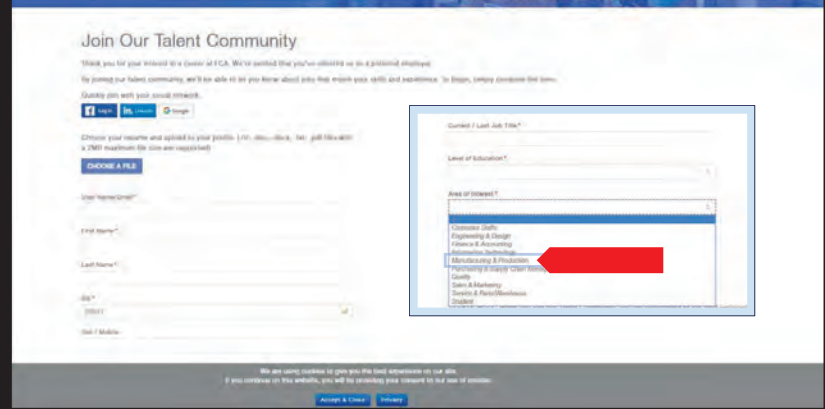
Join Our Talent Community

Thank you for your interest in a career at FCA. We're excited that you've selected us as a potential employer.

By joining our talent community, we'll be able to let you know about jobs that match your skills and experience. To begin, simply complete the form.

Quickly join with your social network.

Log in LinkedIn Google

Choose your resume and upload to your profile. (.rtf, .doc, .docx, .txt, .pdf file with a 2MB maximum file size are supported)

CHOOSE A FILE

User Name/Email*

First Name*

Last Name*

Zip*

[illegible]

Cell / Mobile

Current / Last Job Title*

Level of Education*

Area of Interest*

Corporate Staffs
Engineering & Design
Finance & Accounting
Information Technology
Manufacturing & Production
Purchasing & Supply Chain Management
Quality
Sales & Marketing
Trades & Retail/Warehouse
Student

We are using cookies to give you the best experience on our site.
If you continue on this website, you will be providing your consent to our use of cookies.

Accept & Close Privacy